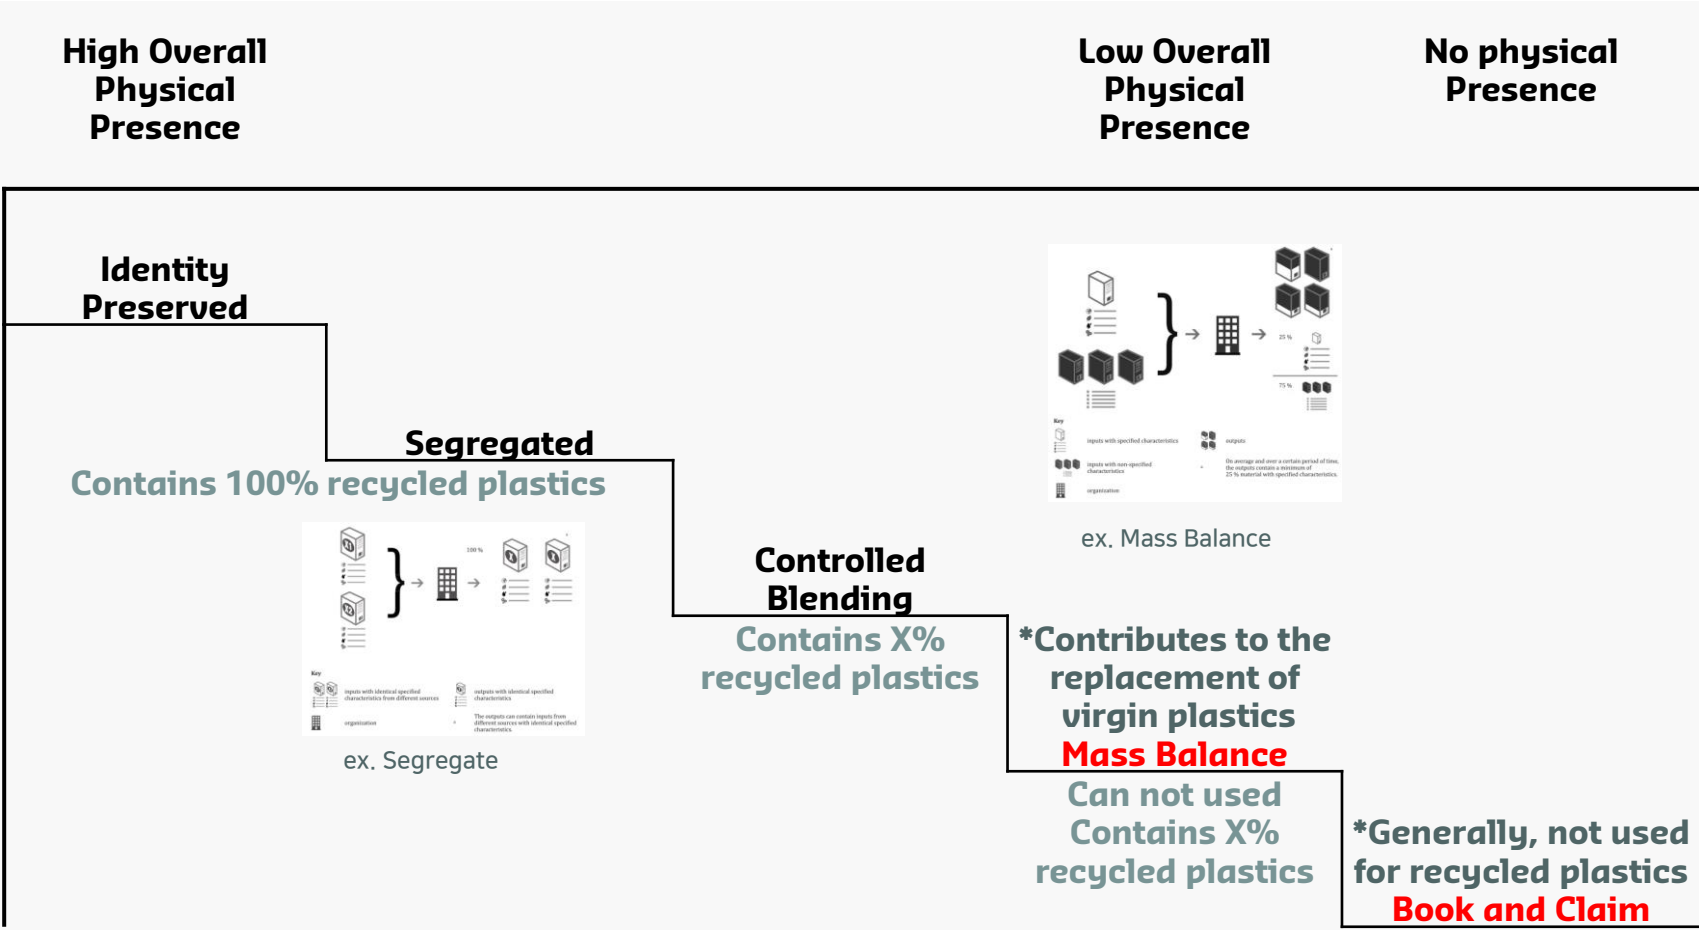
High Overall Physical Presence

Low Overall Physical Presence

No physical Presence

Identity Preserved

Segregated

Contains 100% recycled plastics

100 %

Key

inputs with identical specified characteristics from different sources

outputs with identical specified characteristics

organization

The outputs can contain inputs from different sources with identical specified characteristics.

ex. Segregate

Controlled Blending

Contains X% recycled plastics

25 %

75 %

Key

inputs with specified characteristics

outputs

inputs with non-specified characteristics

On average and over a certain period of time, the outputs contain a minimum of 25 % material with specified characteristics.

organization

ex. Mass Balance

*Contributes to the replacement of virgin plastics

Mass Balance

Can not used Contains X% recycled plastics

*Generally, not used for recycled plastics

Book and Claim